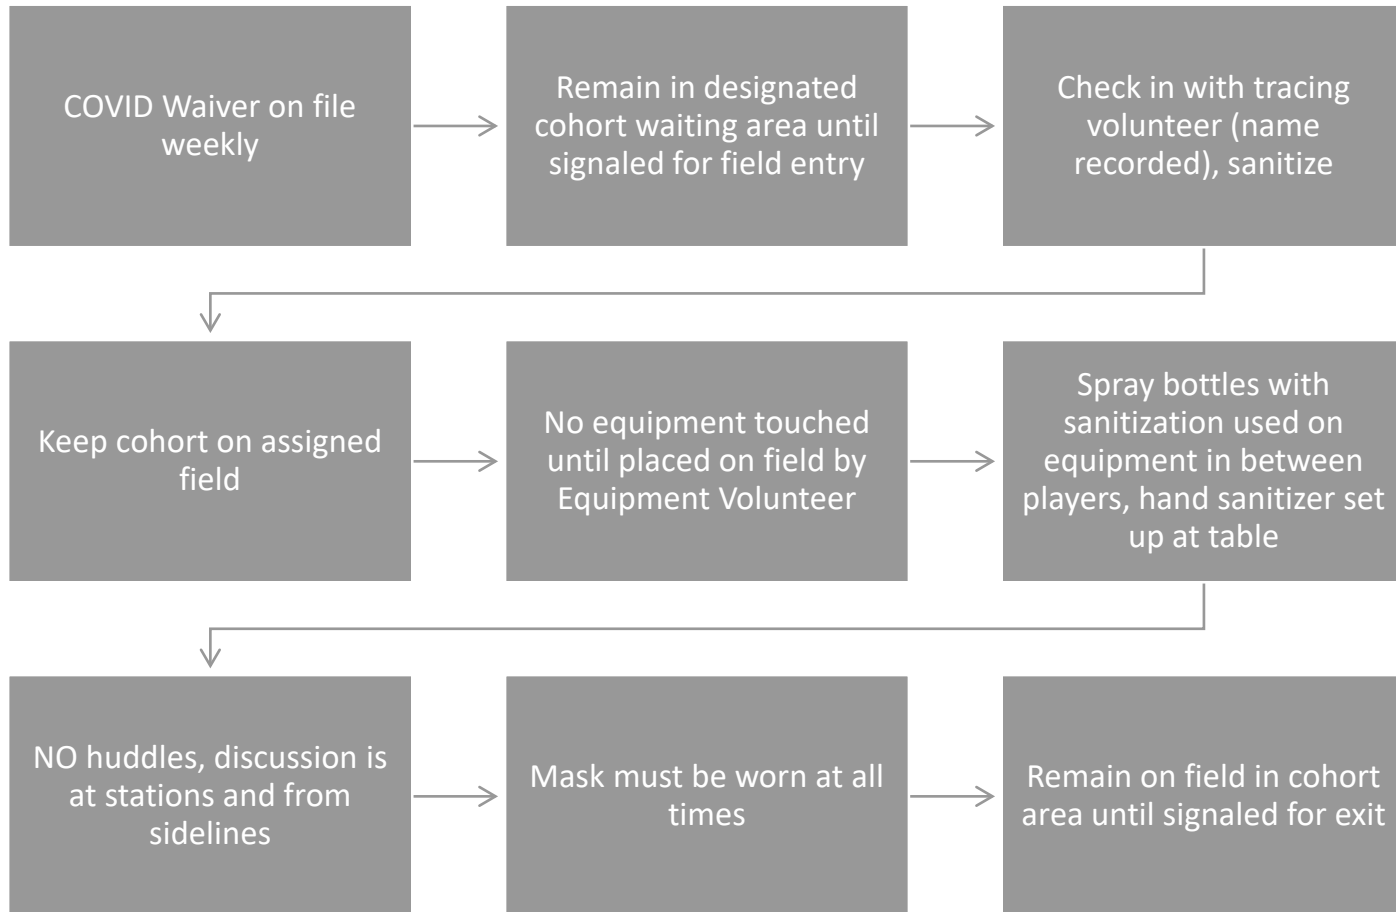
COVID Waiver on file weekly

Remain in designated cohort waiting area until signaled for field entry

Check in with tracing volunteer (name recorded), sanitize

Keep cohort on assigned field

No equipment touched until placed on field by Equipment Volunteer

Spray bottles with sanitization used on equipment in between players, hand sanitizer set up at table

NO huddles, discussion is at stations and from sidelines

Mask must be worn at all times

Remain on field in cohort area until signaled for exit